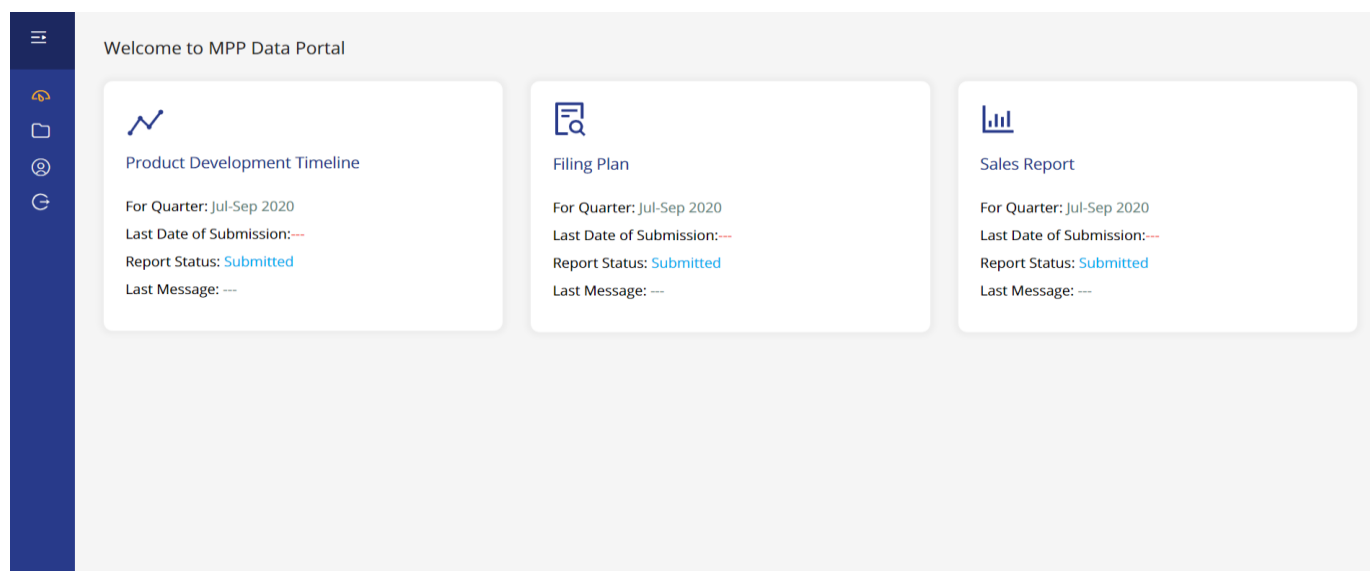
Welcome to MPP Data Portal

Product Development Timeline

For Quarter: Jul-Sep 2020
Last Date of Submission:---
Report Status: Submitted
Last Message: ---

Filing Plan

For Quarter: Jul-Sep 2020
Last Date of Submission:---
Report Status: Submitted
Last Message: ---

Sales Report

For Quarter: Jul-Sep 2020
Last Date of Submission:---
Report Status: Submitted
Last Message: ---